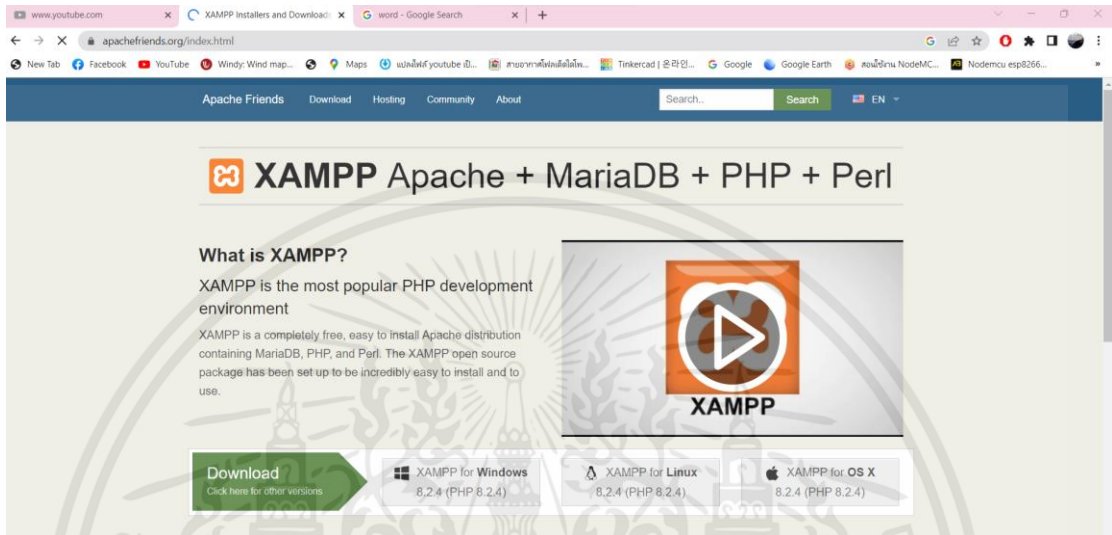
www.youtube.com
XAMPP Installers and Downloads
word - Google Search
+

apachefriends.org/index.html

New Tab Facebook YouTube Windy: Wind map... Maps แปลงไฟล์ youtube เป็... สายอากาศโฟลเด็ดโฟ... Tinkercad | 온라인... Google Google Earth สอนใช้งาน NodeMC... Nodemcu esp8266...

Apache Friends Download Hosting Community About Search.. Search EN

XAMPP Apache + MariaDB + PHP + Perl

What is XAMPP?

XAMPP is the most popular PHP development environment

XAMPP is a completely free, easy to install Apache distribution containing MariaDB, PHP, and Perl. The XAMPP open source package has been set up to be incredibly easy to install and to use.

XAMPP

Download
Click here for other versions

XAMPP for Windows
8.2.4 (PHP 8.2.4)

XAMPP for Linux
8.2.4 (PHP 8.2.4)

XAMPP for OS X
8.2.4 (PHP 8.2.4)